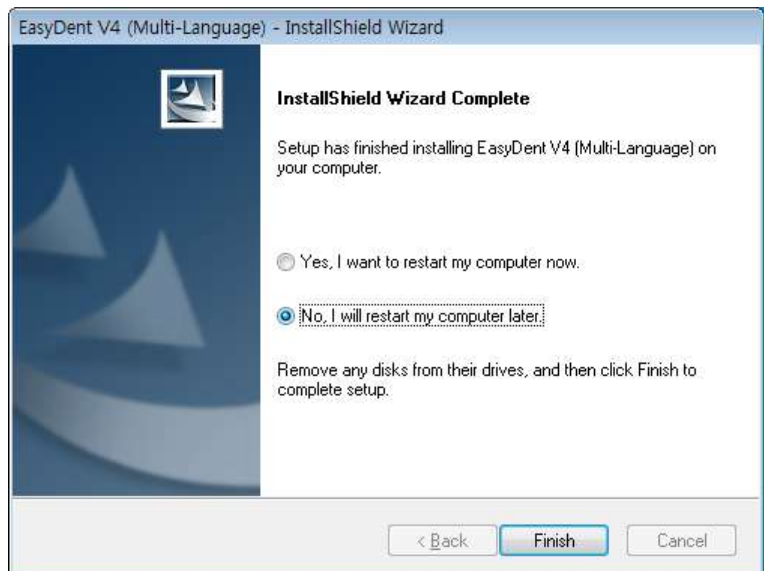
EasyDent V4 (Multi-Language) - InstallShield Wizard

InstallShield Wizard Complete

Setup has finished installing EasyDent V4 (Multi-Language) on your computer.

Yes, I want to restart my computer now.

No, I will restart my computer later.

Remove any disks from their drives, and then click Finish to complete setup.

< Back

Finish

Cancel